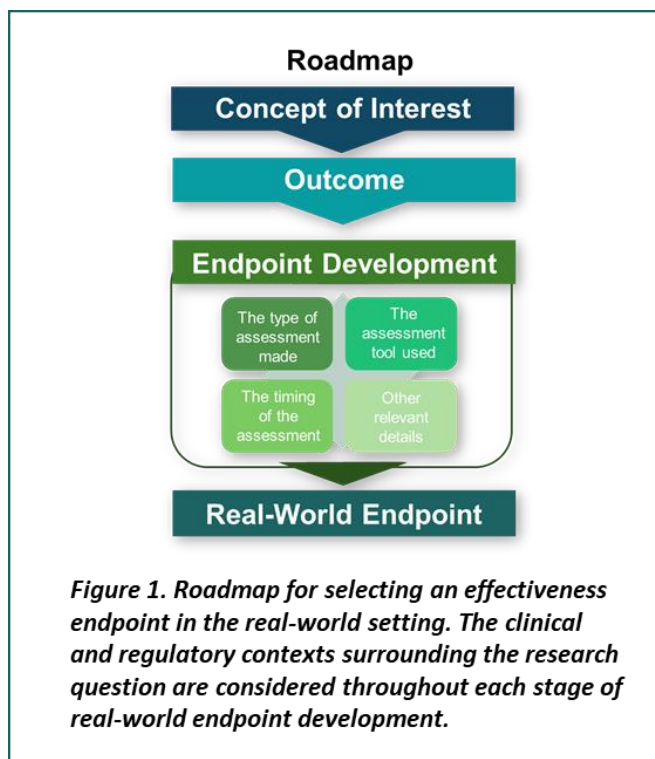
Roadmap

Concept of Interest

Outcome

Endpoint Development

The type of assessment made

The assessment tool used

The timing of the assessment

Other relevant details

Real-World Endpoint

*Figure 1. Roadmap for selecting an effectiveness endpoint in the real-world setting. The clinical and regulatory contexts surrounding the research question are considered throughout each stage of real-world endpoint development.*